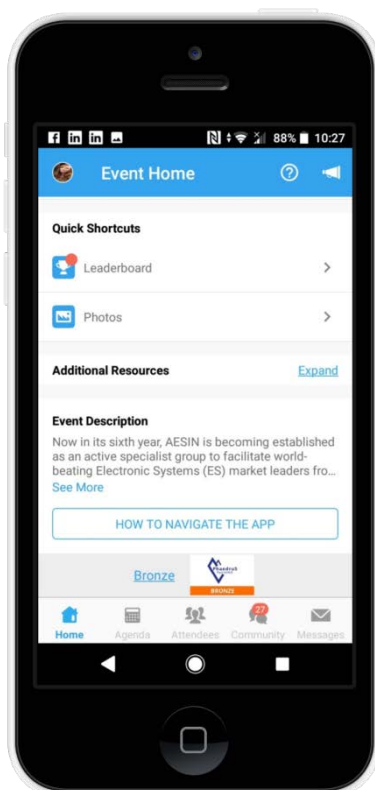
88% 10:27

Event Home

Quick Shortcuts

Leaderboard

Photos

Additional Resources

Expand

Event Description

Now in its sixth year, AESIN is becoming established as an active specialist group to facilitate world-beating Electronic Systems (ES) market leaders fro...

See More

HOW TO NAVIGATE THE APP

Bronze

BRONZE

27

Home Agenda Attendees Community Messages